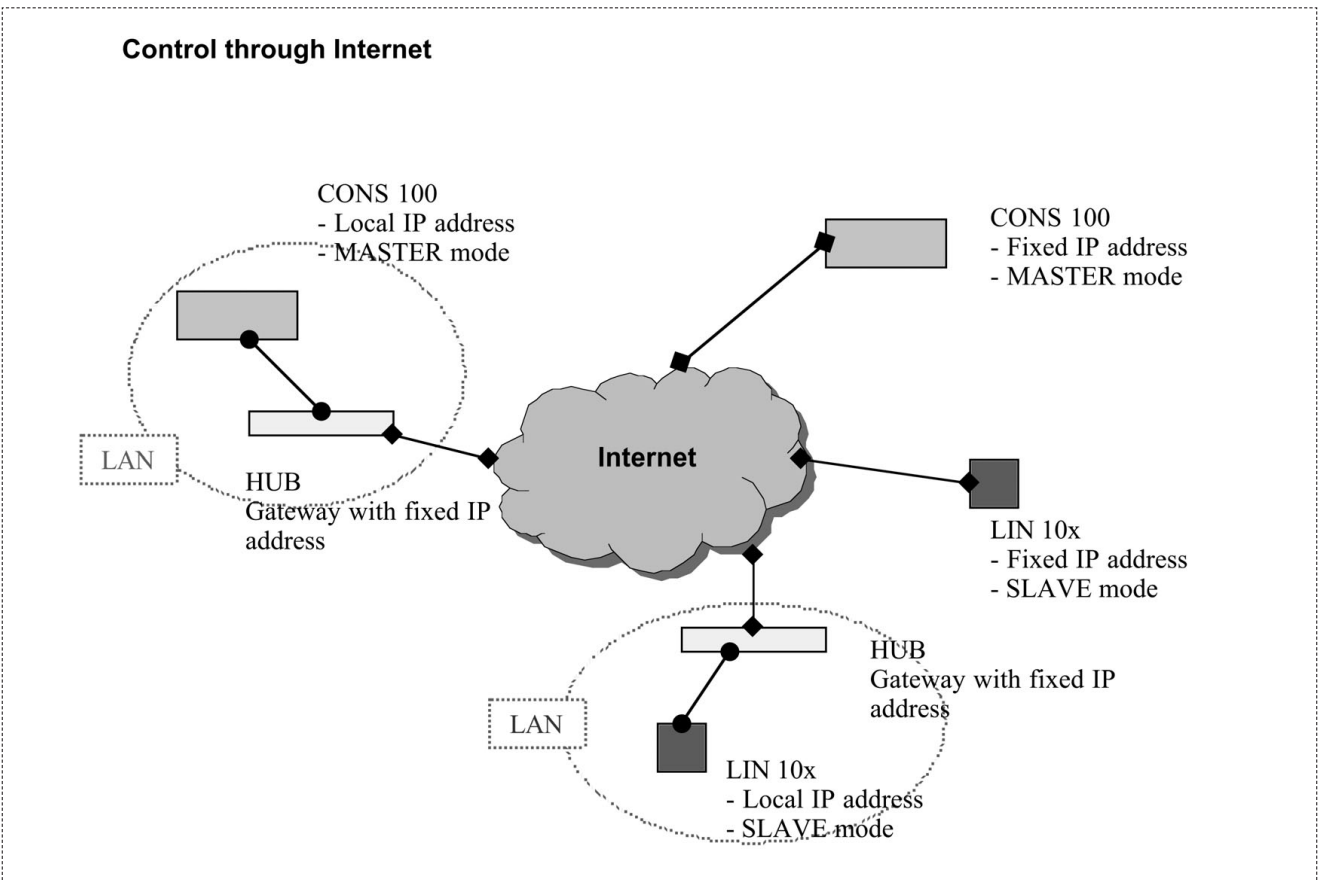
Control through Internet

CONS 100
- Local IP address
- MASTER mode

CONS 100
- Fixed IP address
- MASTER mode

LAN

HUB
Gateway with fixed IP address

Internet

LIN 10x
- Fixed IP address
- SLAVE mode

HUB
Gateway with fixed IP address

LAN

LIN 10x
- Local IP address
- SLAVE mode